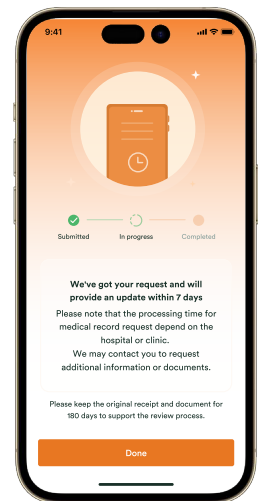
9:41

Submitted
In progress
Completed

We've got your request and will provide an update within 7 days

Please note that the processing time for medical record request depend on the hospital or clinic.

We may contact you to request additional information or documents.

Please keep the original receipt and document for 180 days to support the review process.

Done